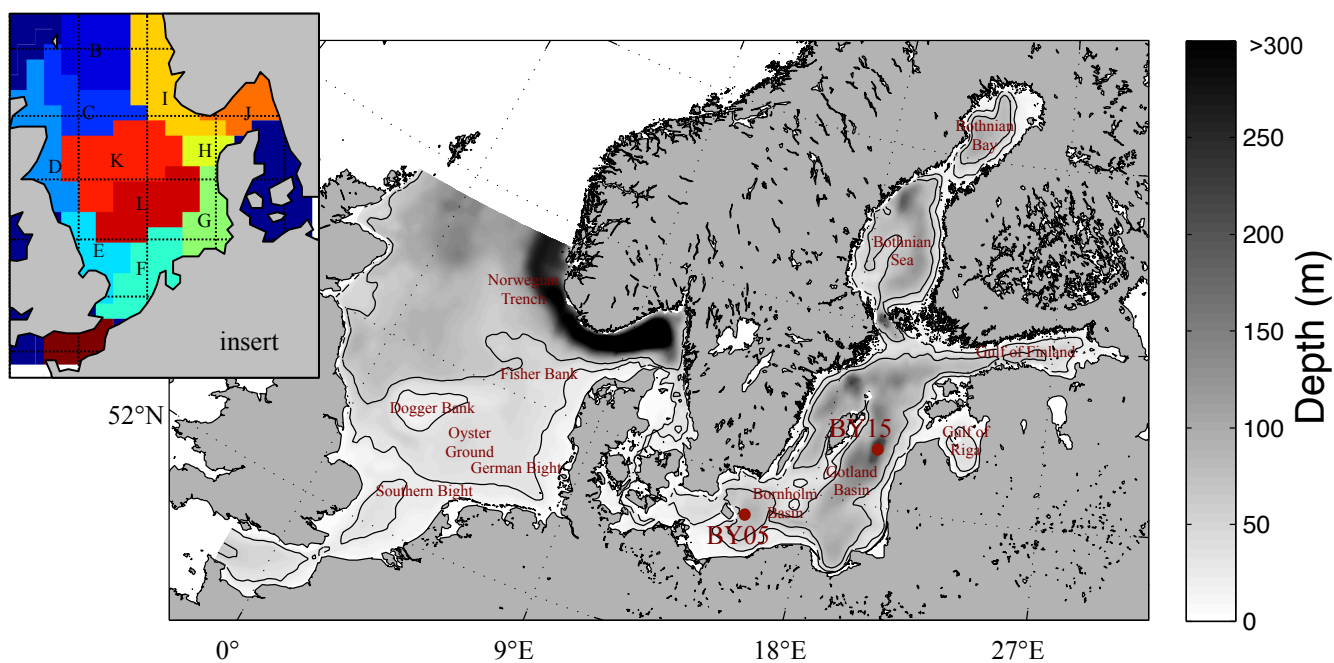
B
I
C
J
H
D
K
L
G
E
F
insert

Bothnian Bay
Bothnian Sea
Norwegian Trench
Gulf of Finland
Fisher Bank
Dogger Bank
Oyster Ground
German Bight
BY15
Gulf of Riga
Gotland Basin
Southern Bight
Bornholm Basin
BY05

52°N

0°
9°E
18°E
27°E

>300
250
200
150
100
50
0
Depth (m)